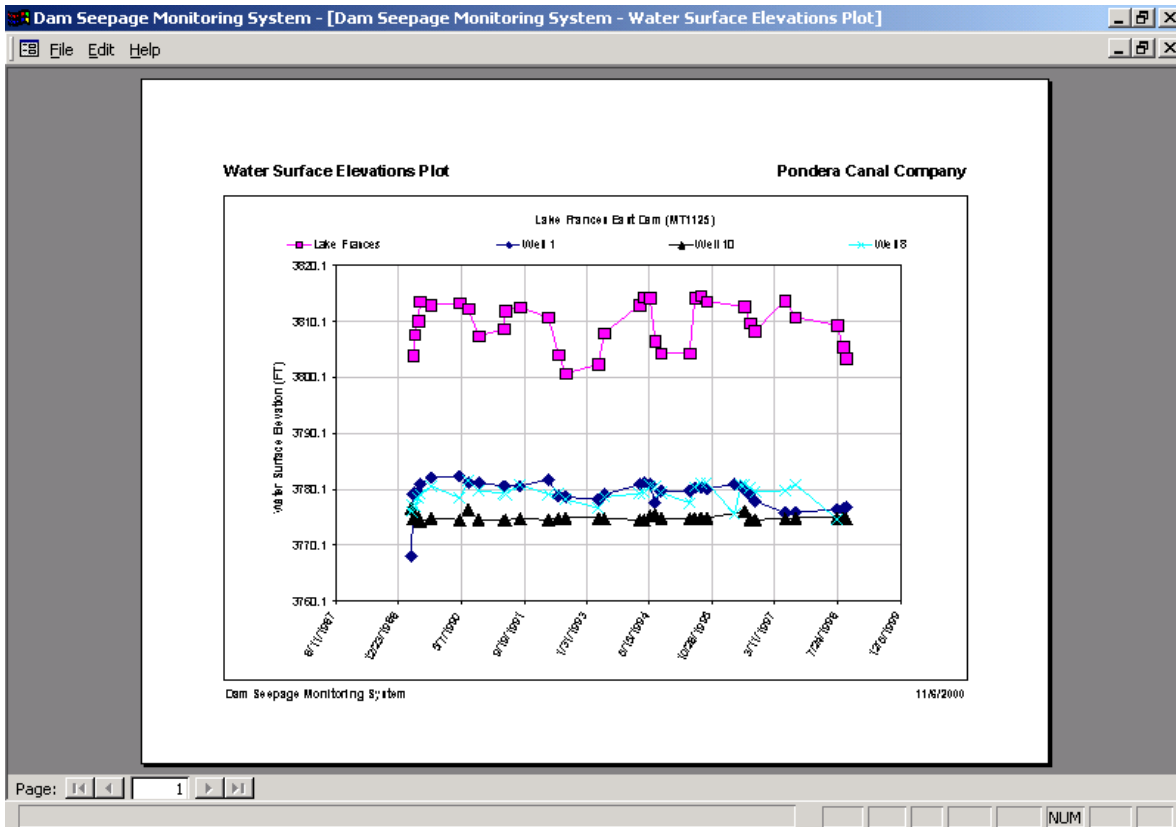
Dam Seepage Monitoring System - [Dam Seepage Monitoring System - Water Surface Elevations Plot]

File Edit Help

Water Surface Elevations Plot

Pondera Canal Company

Lake Frances East Dam (MT1125)

Lake Frances
Well 1
Well 10
Well 8

3820.1
3810.1
3800.1
3790.1
3780.1
3770.1
3760.1

Water Surface Elevation (FT)

8/11/1987
12/23/1988
5/7/1990
9/19/1991
1/31/1993
6/15/1994
10/28/1995
3/11/1997
7/24/1998
12/6/1999

Dam Seepage Monitoring System

11/6/2000

Page: 1

NUM